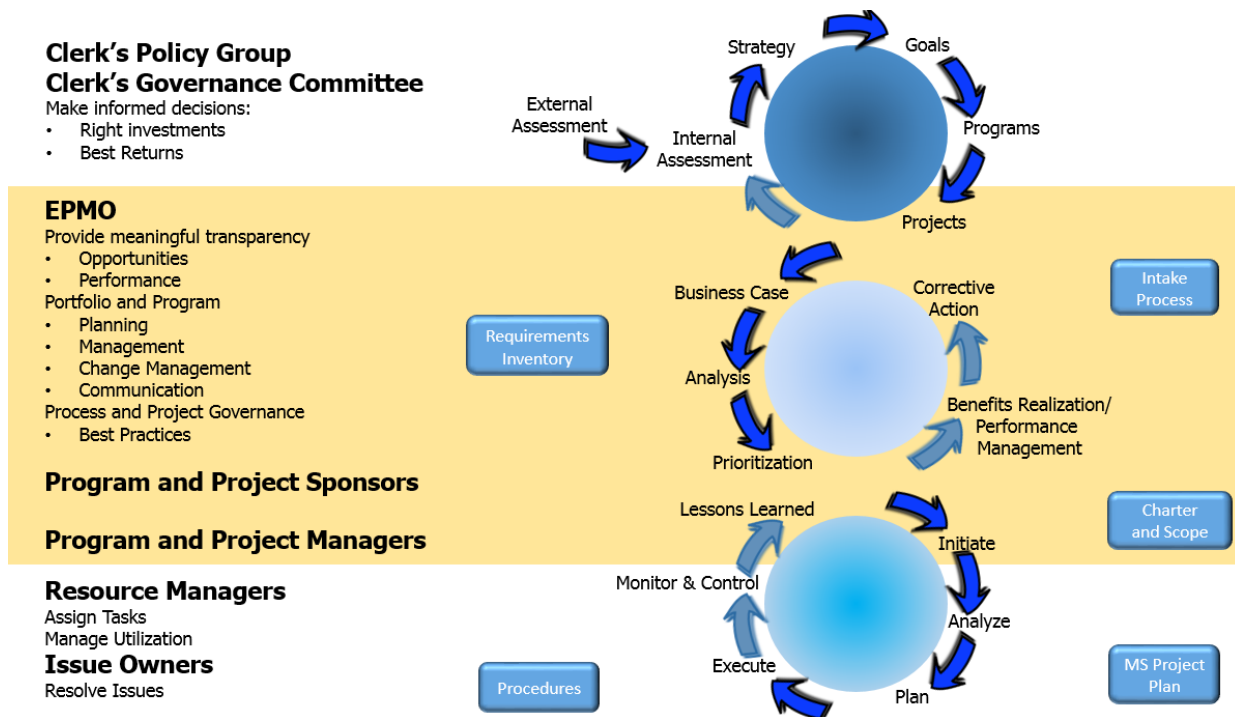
Clerk's Policy Group
Clerk's Governance Committee
Make informed decisions:
• Right investments
• Best Returns

EPMO
Provide meaningful transparency
• Opportunities
• Performance
Portfolio and Program
• Planning
• Management
• Change Management
• Communication
Process and Project Governance
• Best Practices

Program and Project Sponsors

Program and Project Managers

Resource Managers
Assign Tasks
Manage Utilization
Issue Owners
Resolve Issues

Strategy
Goals
External Assessment
Internal Assessment
Programs
Projects

Business Case
Corrective Action
Analysis
Benefits Realization/ Performance Management
Prioritization

Lessons Learned
Initiate
Monitor & Control
Analyze
Execute
Plan

Requirements Inventory
Intake Process
Charter and Scope
Procedures
MS Project Plan